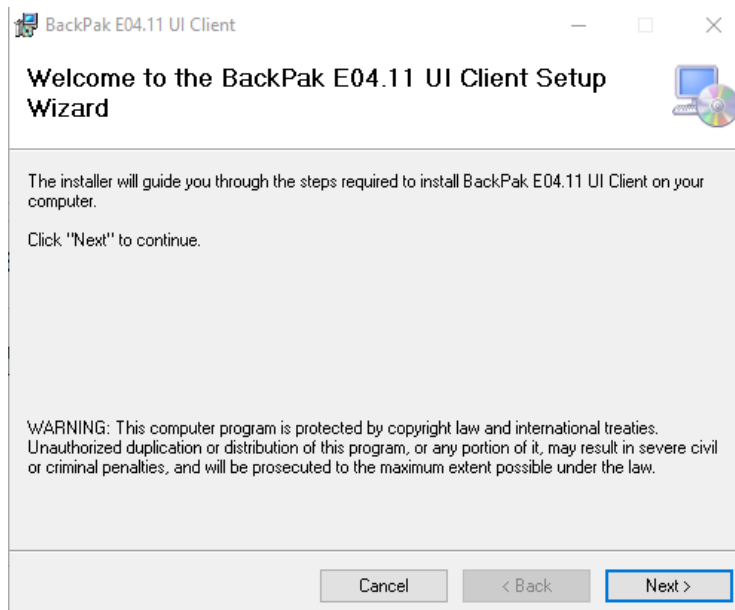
BackPak E04.11 UI Client

Welcome to the BackPak E04.11 UI Client Setup Wizard

The installer will guide you through the steps required to install BackPak E04.11 UI Client on your computer.

Click "Next" to continue.

WARNING: This computer program is protected by copyright law and international treaties. Unauthorized duplication or distribution of this program, or any portion of it, may result in severe civil or criminal penalties, and will be prosecuted to the maximum extent possible under the law.

Cancel
< Back
Next >